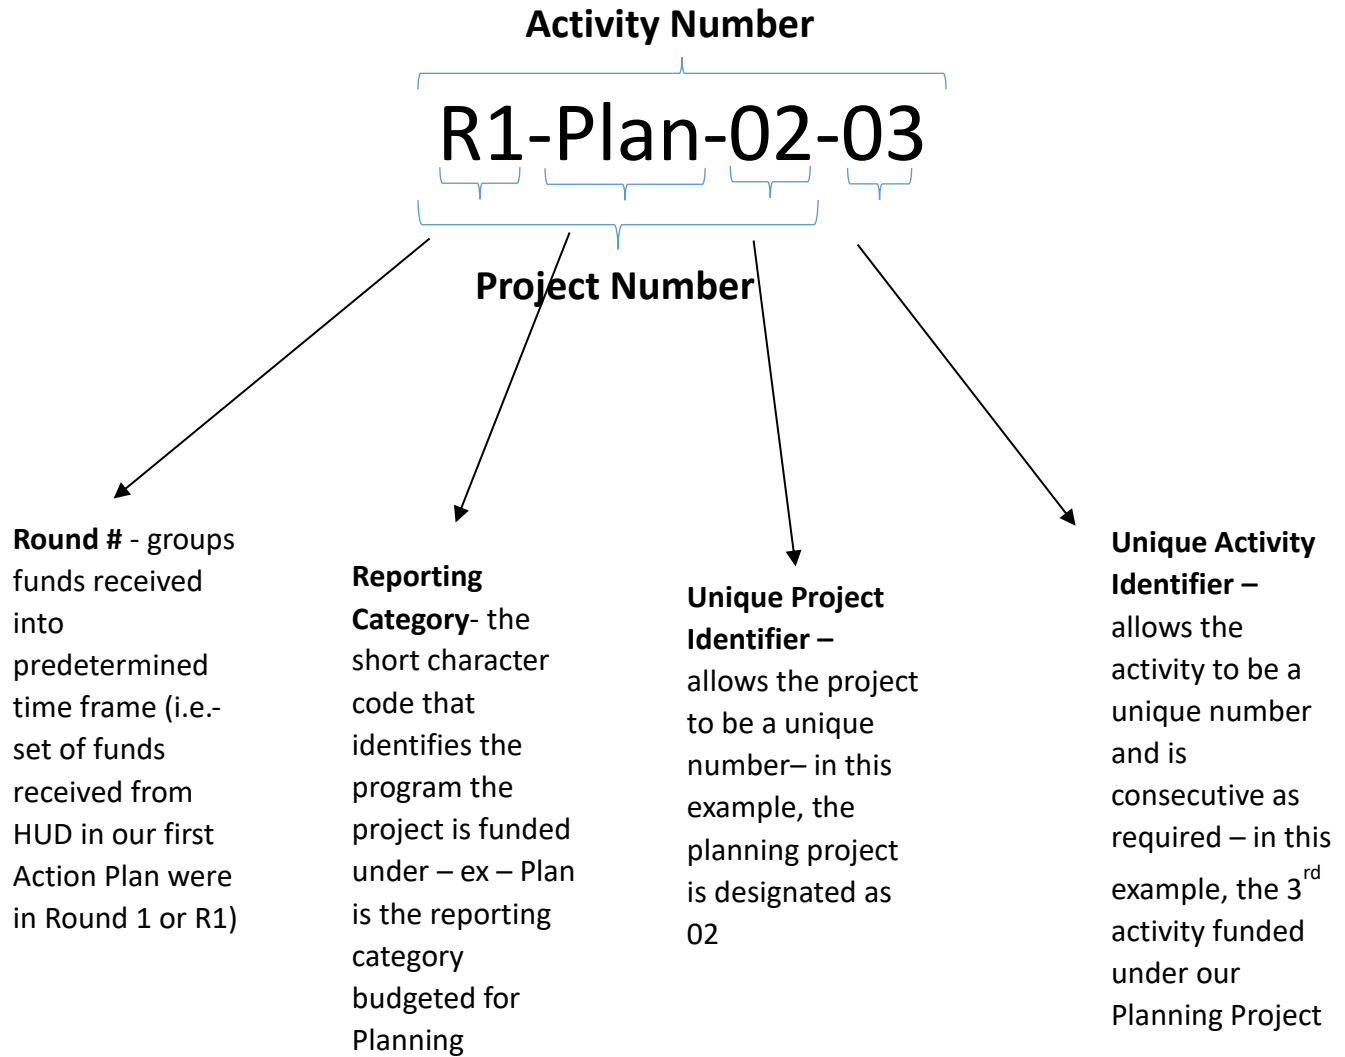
Activity Number

R1-Plan-02-03

Project Number

**Round #** - groups funds received into predetermined time frame (i.e.- set of funds received from HUD in our first Action Plan were in Round 1 or R1)

**Reporting Category**- the short character code that identifies the program the project is funded under – ex – Plan is the reporting category budgeted for Planning

**Unique Project Identifier –** allows the project to be a unique number– in this example, the planning project is designated as 02

**Unique Activity Identifier –** allows the activity to be a unique number and is consecutive as required – in this example, the 3$^{rd}$ activity funded under our Planning Project